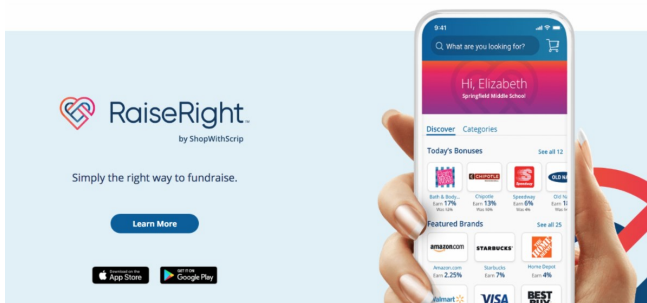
RaiseRight

by ShopWithScrip

Simply the right way to fundraise.

Learn More

Download on the App Store

GET IT ON Google Play

9:41

What are you looking for?

Hi, Elizabeth

Springfield Middle School

Discover Categories

Today's Bonuses

See all 12

Bath & Body...
Earn 17%

Chipotle
Earn 13%

Speedway
Earn 6%

Old N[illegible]
Earn 1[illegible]

Featured Brands

See all 25

Amazon.com
Earn 2.25%

Starbucks
Earn 7%

Home Depot
Earn 4%

amazon.com

STARBUCKS

THE HOME DEPOT

Walmart

VISA

BEST BUY